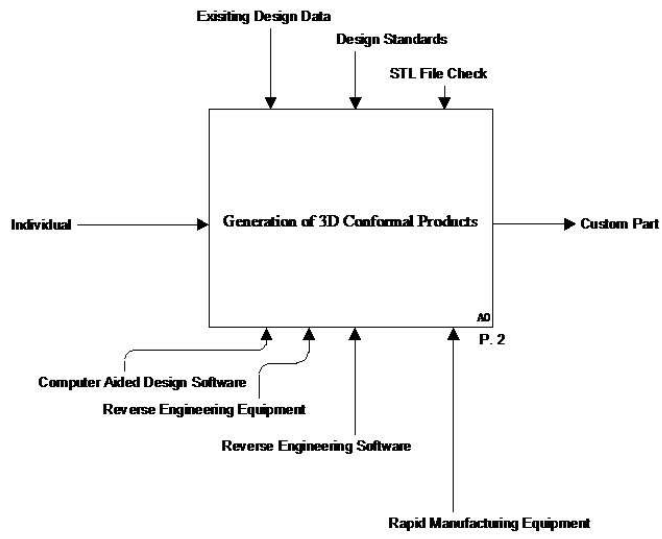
Exisiting Design Data

Design Standards

STL File Check

Individual

Generation of 3D Conformal Products

Custom Part

A0

P. 2

Computer Aided Design Software

Reverse Engineering Equipment

Reverse Engineering Software

Rapid Manufacturing Equipment